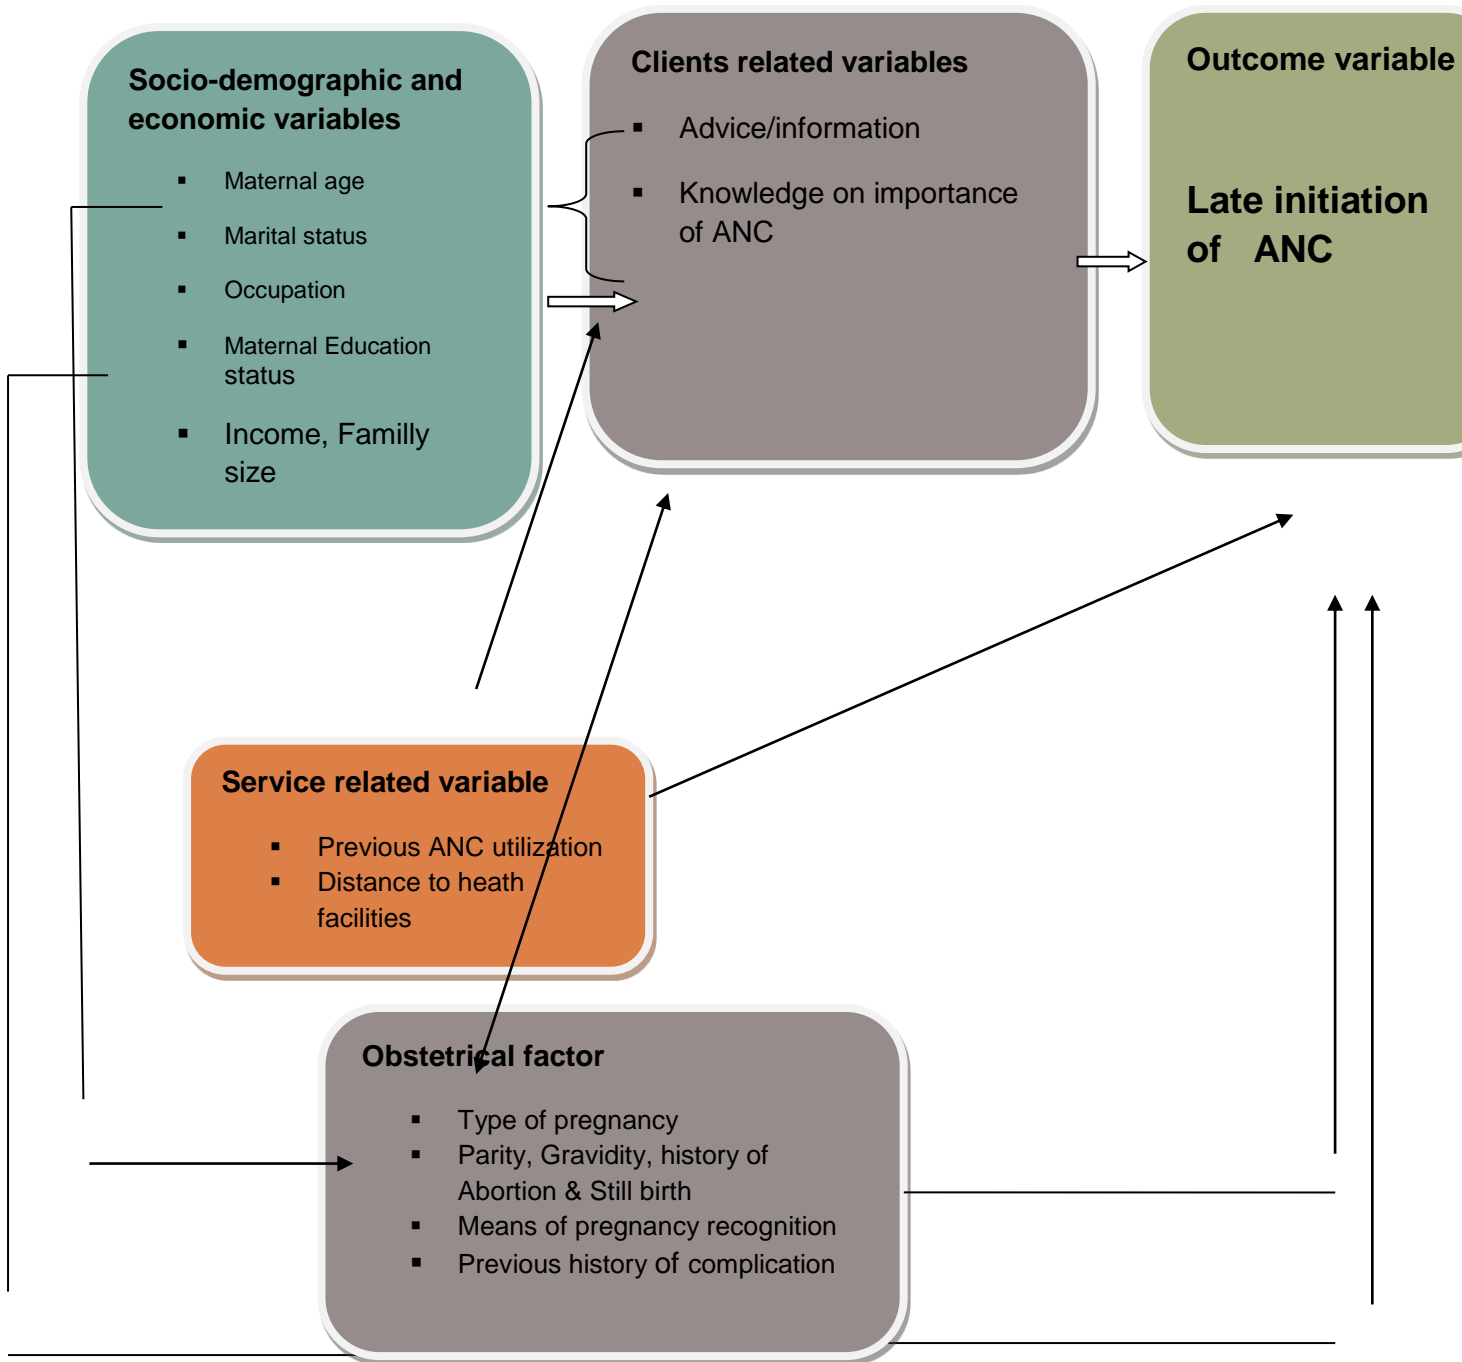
Socio-demographic and economic variables

- Maternal age
- Marital status
- Occupation
- Maternal Education status
- Income, Familly size

Clients related variables

- Advice/information
- Knowledge on importance of ANC

Outcome variable

Late initiation of ANC

Service related variable

- Previous ANC utilization
- Distance to heath facilities

Obstetrical factor

- Type of pregnancy
- Parity, Gravidity, history of Abortion & Still birth
- Means of pregnancy recognition
- Previous history of complication